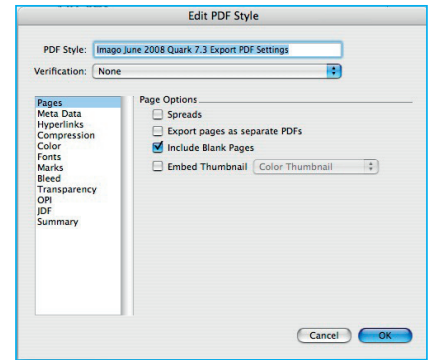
Edit PDF Style

PDF Style: Imago June 2008 Quark 7.3 Export PDF Settings

Verification: None

Pages
Meta Data
Hyperlinks
Compression
Color
Fonts
Marks
Bleed
Transparency
OPI
JDF
Summary

Page Options

Spreads

Export pages as separate PDFs

Include Blank Pages

Embed Thumbnail Color Thumbnail

Cancel OK